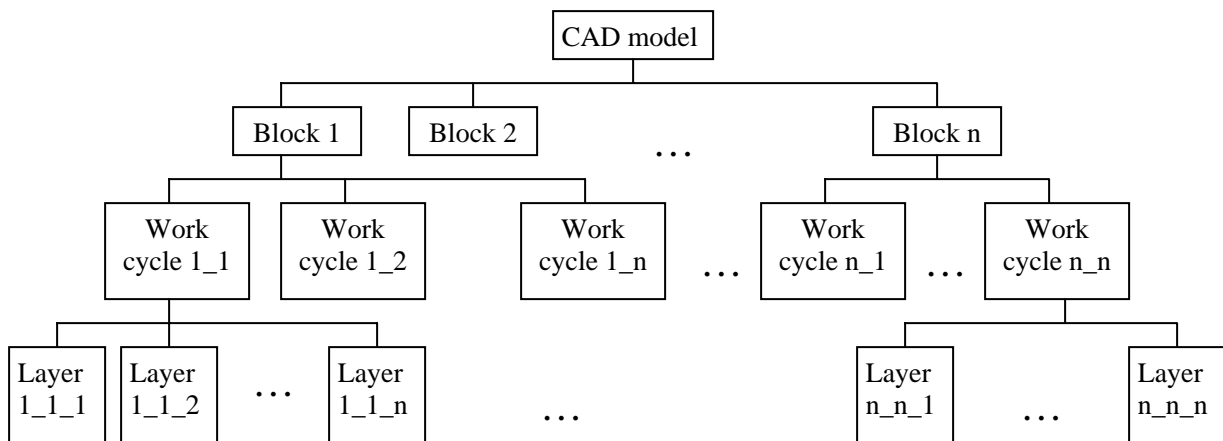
CAD model

Block 1

Block 2

...

Block n

Work cycle 1_1

Work cycle 1_2

Work cycle 1_n

...

Work cycle n_1

...

Work cycle n_n

Layer 1_1_1

Layer 1_1_2

...

Layer 1_1_n

...

Layer n_n_1

...

Layer n_n_n